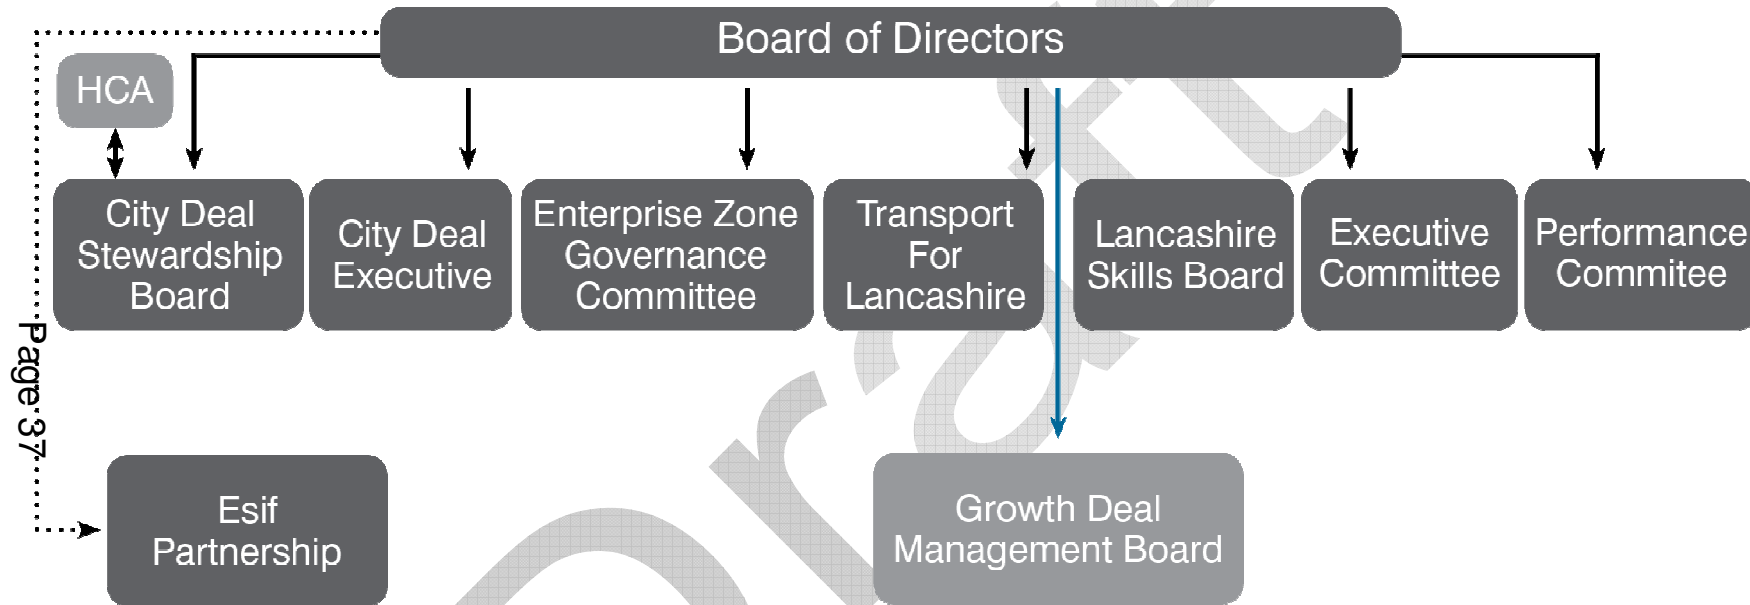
Board of Directors

HCA

City Deal Stewardship Board

City Deal Executive

Enterprise Zone Governance Committee

Transport For Lancashire

Lancashire Skills Board

Executive Committee

Performance Commitee

Page 37

Esif Partnership

Growth Deal Management Board

Draft